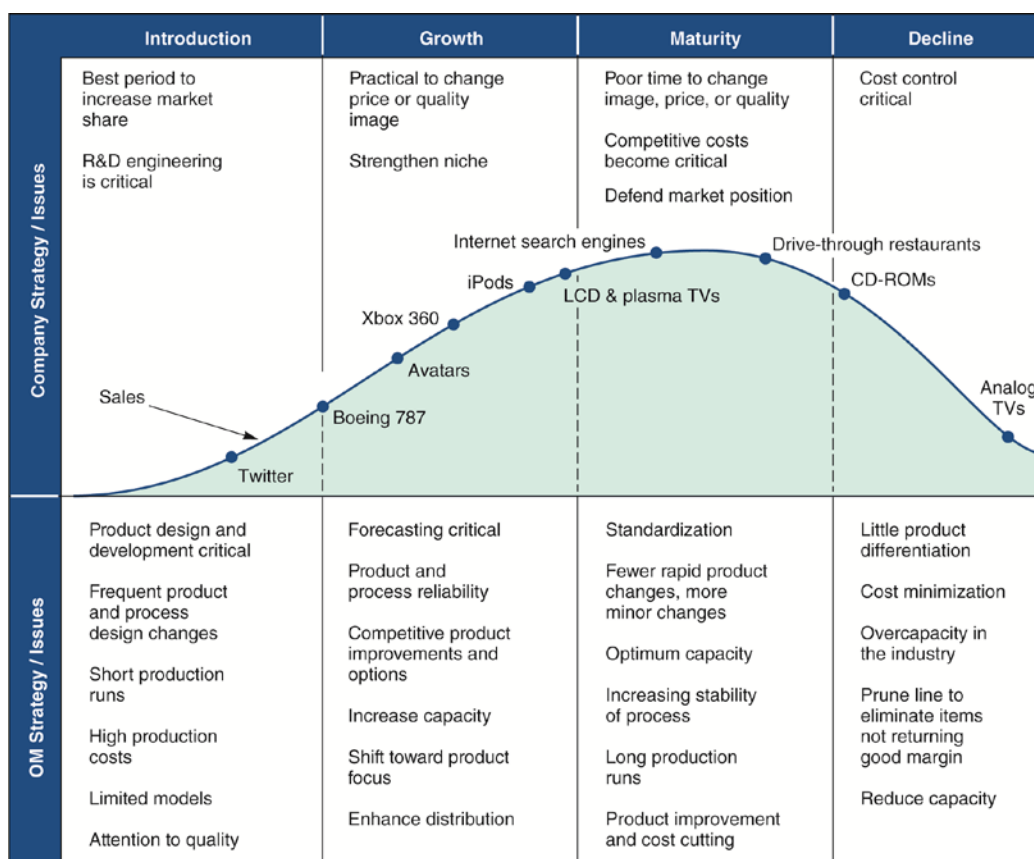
Introduction

Growth

Maturity

Decline

Company Strategy / Issues

Best period to increase market share

R&D engineering is critical

Practical to change price or quality image

Strengthen niche

Poor time to change image, price, or quality

Competitive costs become critical

Defend market position

Cost control critical

Internet search engines

Drive-through restaurants

iPods

LCD & plasma TVs

CD-ROMs

Xbox 360

Avatars

Sales

Boeing 787

Twitter

Analog TVs

OM Strategy / Issues

Product design and development critical

Frequent product and process design changes

Short production runs

High production costs

Limited models

Attention to quality

Forecasting critical

Product and process reliability

Competitive product improvements and options

Increase capacity

Shift toward product focus

Enhance distribution

Standardization

Fewer rapid product changes, more minor changes

Optimum capacity

Increasing stability of process

Long production runs

Product improvement and cost cutting

Little product differentiation

Cost minimization

Overcapacity in the industry

Prune line to eliminate items not returning good margin

Reduce capacity